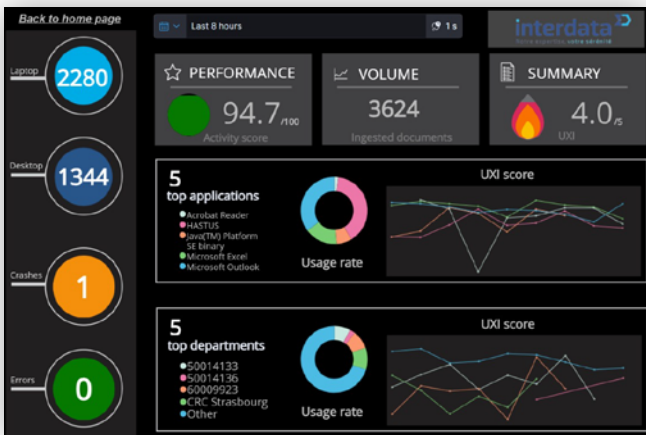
Back to home page

Laptop
2280

Desktop
1344

Crashes
1

Errors
0

Last 8 hours
1 s

interdata
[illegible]

PERFORMANCE
94.7/100
Activity score

VOLUME
3624
Ingested documents

SUMMARY
4.0/5
UXI

5
top applications
Acrobat Reader
HASTUS
Java(TM) Platform SE binary
Microsoft Excel
Microsoft Outlook
Usage rate

UXI score

5
top departments
50014133
50014136
60009923
CRC Strasbourg
Other
Usage rate

UXI score